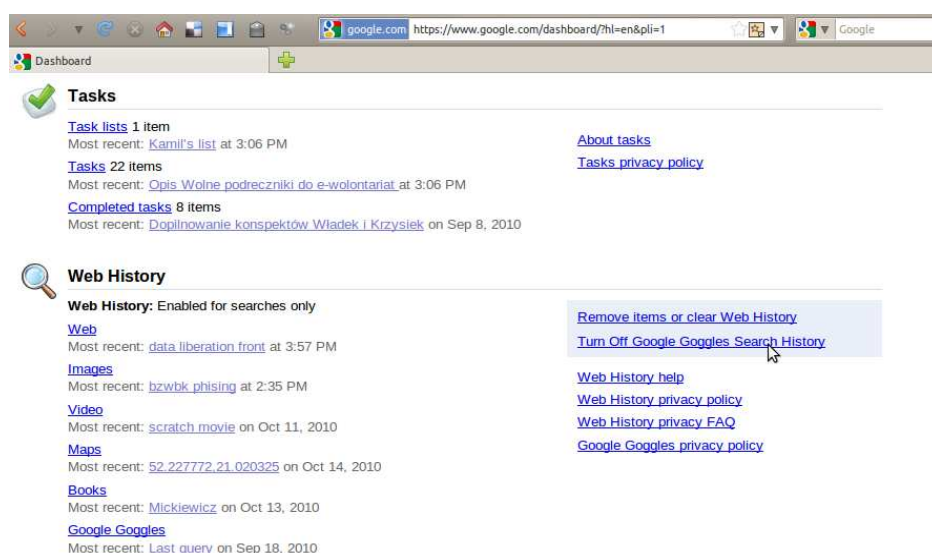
google.com https://www.google.com/dashboard/?hl=en&pli=1

Google

Dashboard

Tasks

Task lists 1 item
Most recent: Kamil's list at 3:06 PM

Tasks 22 items
Most recent: Opis Wolne podreczniki do e-wolontariat at 3:06 PM

Completed tasks 8 items
Most recent: Dopilnowanie konspektów Władek i Krzysiek on Sep 8, 2010

About tasks
Tasks privacy policy

Web History

Web History: Enabled for searches only

Web
Most recent: data liberation front at 3:57 PM

Images
Most recent: bzwbk phising at 2:35 PM

Video
Most recent: scratch movie on Oct 11, 2010

Maps
Most recent: 52.227772,21.020325 on Oct 14, 2010

Books
Most recent: Mickiewicz on Oct 13, 2010

Google Goggles
Most recent: Last query on Sep 18, 2010

Remove items or clear Web History
Turn Off Google Goggles Search History

Web History help
Web History privacy policy
Web History privacy FAQ
Google Goggles privacy policy